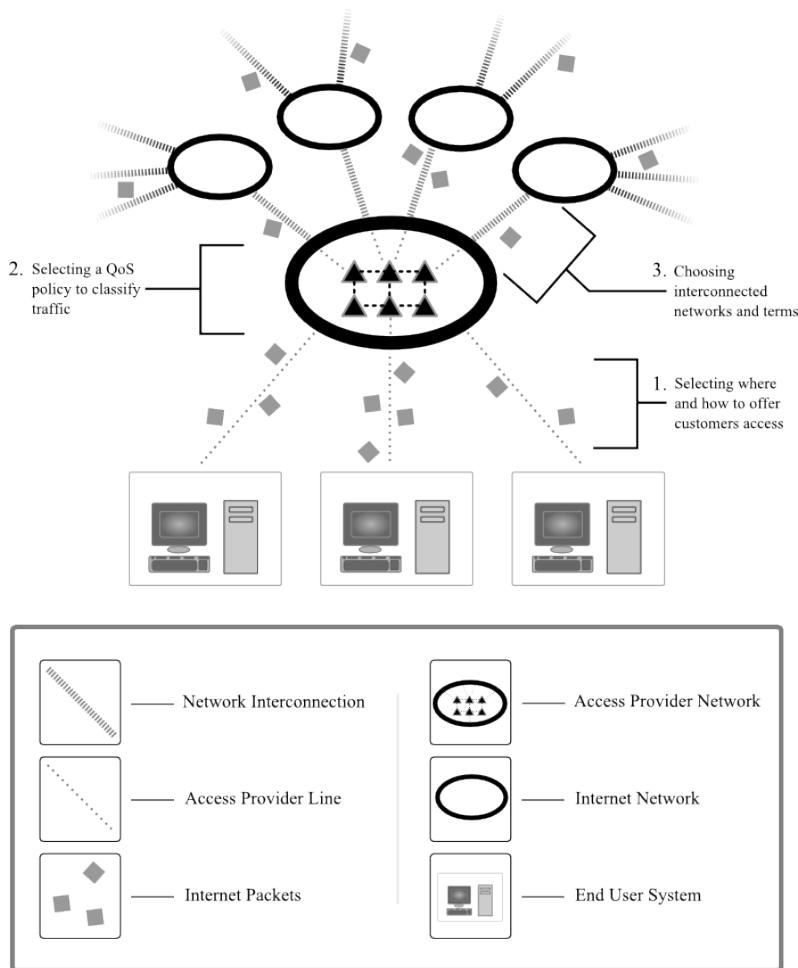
2. Selecting a QoS policy to classify traffic

3. Choosing interconnected networks and terms

1. Selecting where and how to offer customers access

Network Interconnection

Access Provider Line

Internet Packets

Access Provider Network

Internet Network

End User System